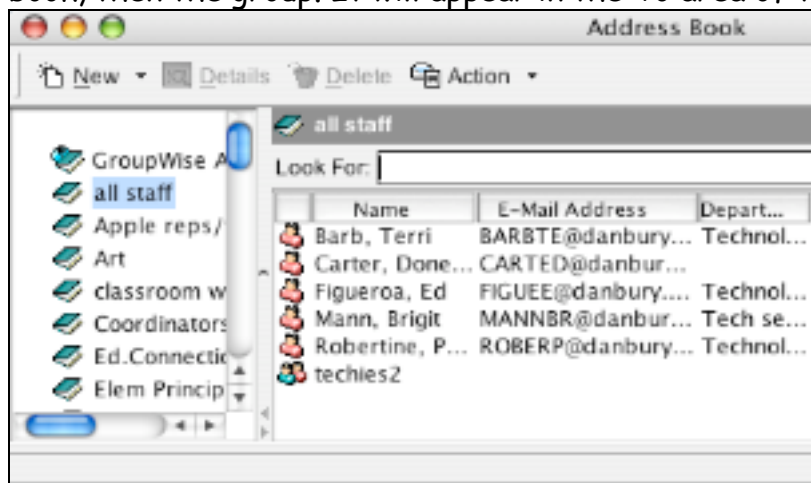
book, then the group. It will appear in the To area of

Address Book

New Details Delete Action

GroupWise A
all staff
Apple reps/
Art
classroom w
Coordinators
Ed.Connectic
Elem Princip

all staff

Look For:

| Name | E-Mail Address | Depart... |
|---|---|---|
| Barb, Terri | BARBTE@danbury... | Technol... |
| Carter, Done... | CARTED@danbur... | |
| Figueroa, Ed | FIGUEE@danbury.... | Technol... |
| Mann, Brigit | MANNBR@danbur... | Tech se... |
| Robertine, P... | ROBERP@danbury... | Technol... |
| techies2 | | |